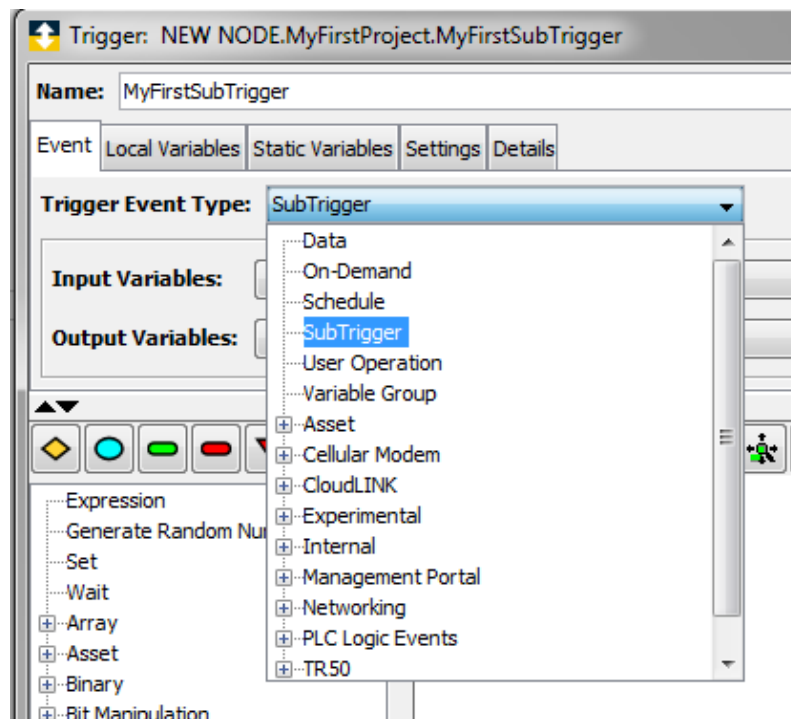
Trigger: NEW NODE.MyFirstProject.MyFirstSubTrigger

Name: MyFirstSubTrigger

Event | Local Variables | Static Variables | Settings | Details

Trigger Event Type: SubTrigger

Input Variables:

Output Variables:

Data
On-Demand
Schedule
SubTrigger
User Operation
Variable Group
Asset
Cellular Modem
CloudLINK
Experimental
Internal
Management Portal
Networking
PLC Logic Events
TR50

Expression
Generate Random Nu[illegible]
Set
Wait
Array
Asset
Binary
Bit Manipulation